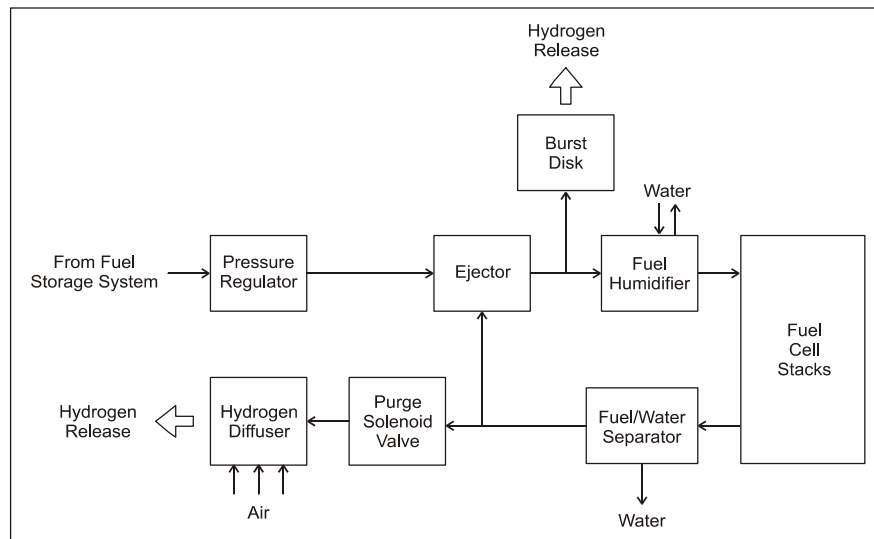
Hydrogen Release

Burst Disk

Water

From Fuel Storage System

Pressure Regulator

Ejector

Fuel Humidifier

Fuel Cell Stacks

Hydrogen Release

Hydrogen Diffuser

Purge Solenoid Valve

Fuel/Water Separator

Air

Water